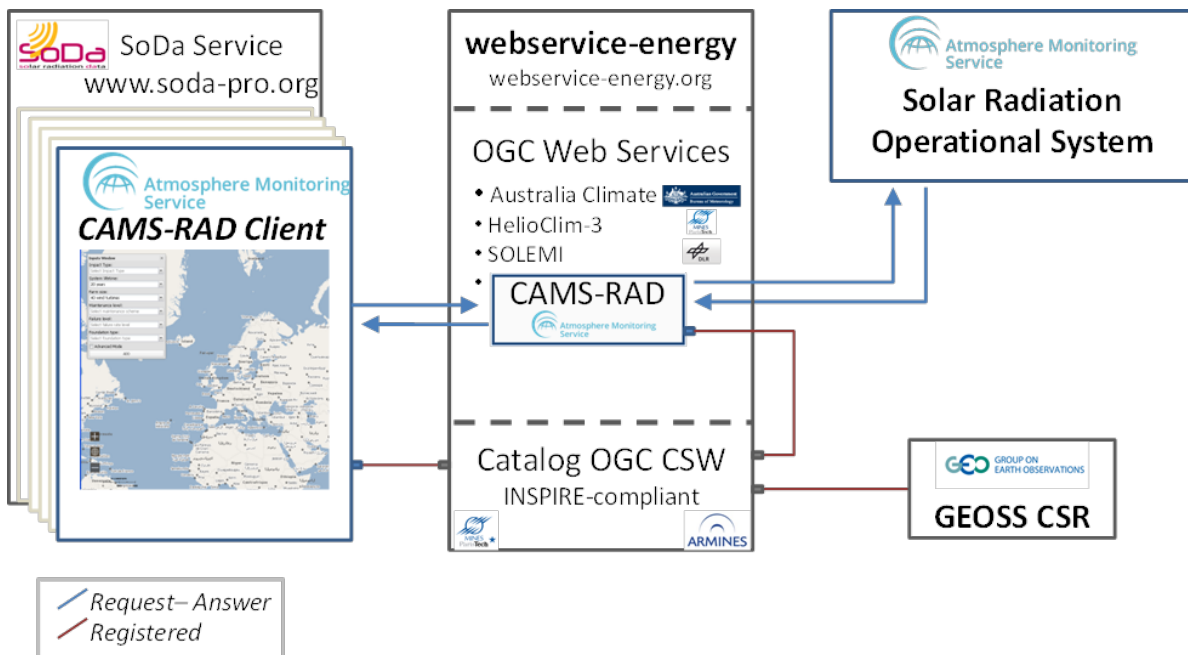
SoDa
solar radiation data
SoDa Service
www.soda-pro.org

Atmosphere Monitoring Service
CAMS-RAD Client

webservice-energy
webservice-energy.org

OGC Web Services
• Australia Climate
Australian Government
Bureau of Meteorology
• HelioClim-3
MINES ParisTech
• SOLEMI
DLR
•
CAMS-RAD
Atmosphere Monitoring Service

Catalog OGC CSW
INSPIRE-compliant
MINES ParisTech
ARMINES

Atmosphere Monitoring Service
Solar Radiation Operational System

GEO GROUP ON EARTH OBSERVATIONS
GEOSS CSR

Request– Answer
Registered